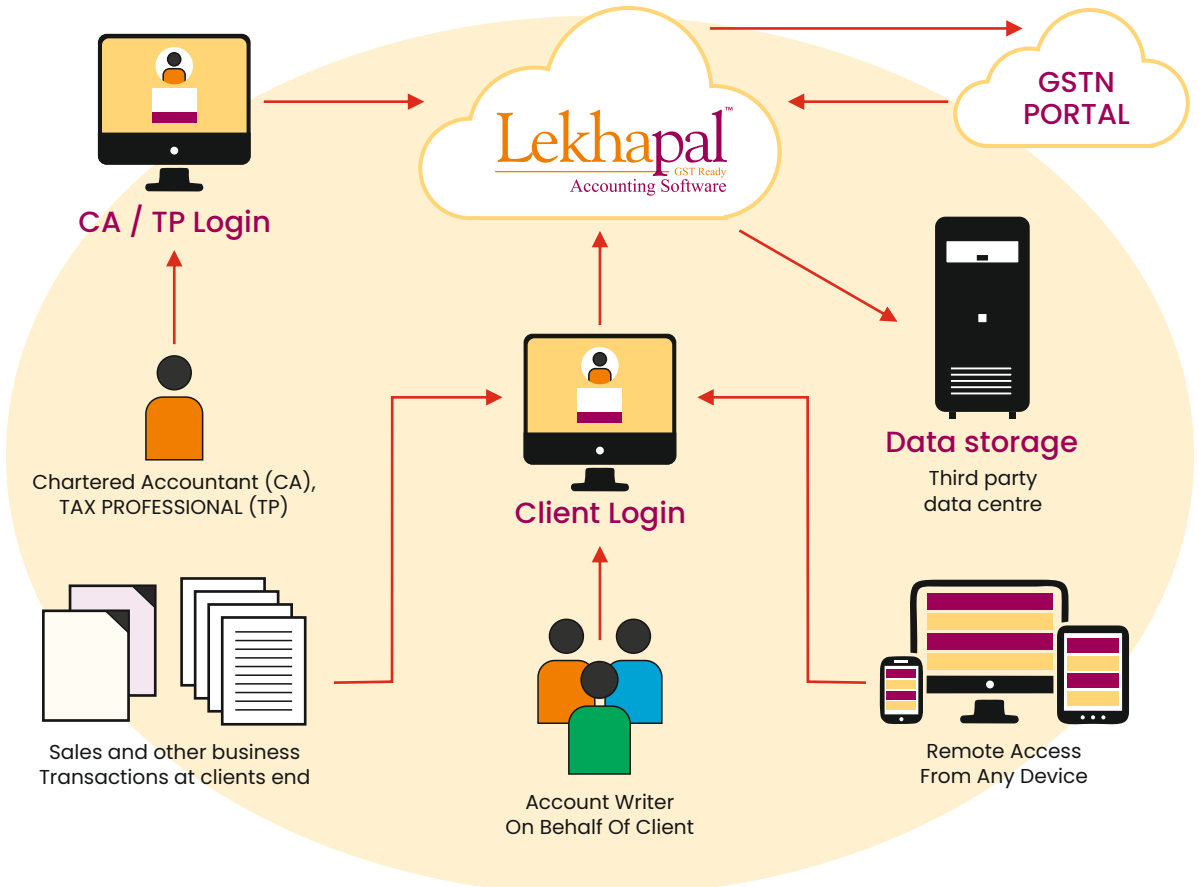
Lekhapal™
GST Ready
Accounting Software

GSTN PORTAL

CA / TP Login

Chartered Accountant (CA), TAX PROFESSIONAL (TP)

Client Login

Data storage
Third party data centre

Sales and other business Transactions at clients end

Account Writer On Behalf Of Client

Remote Access From Any Device